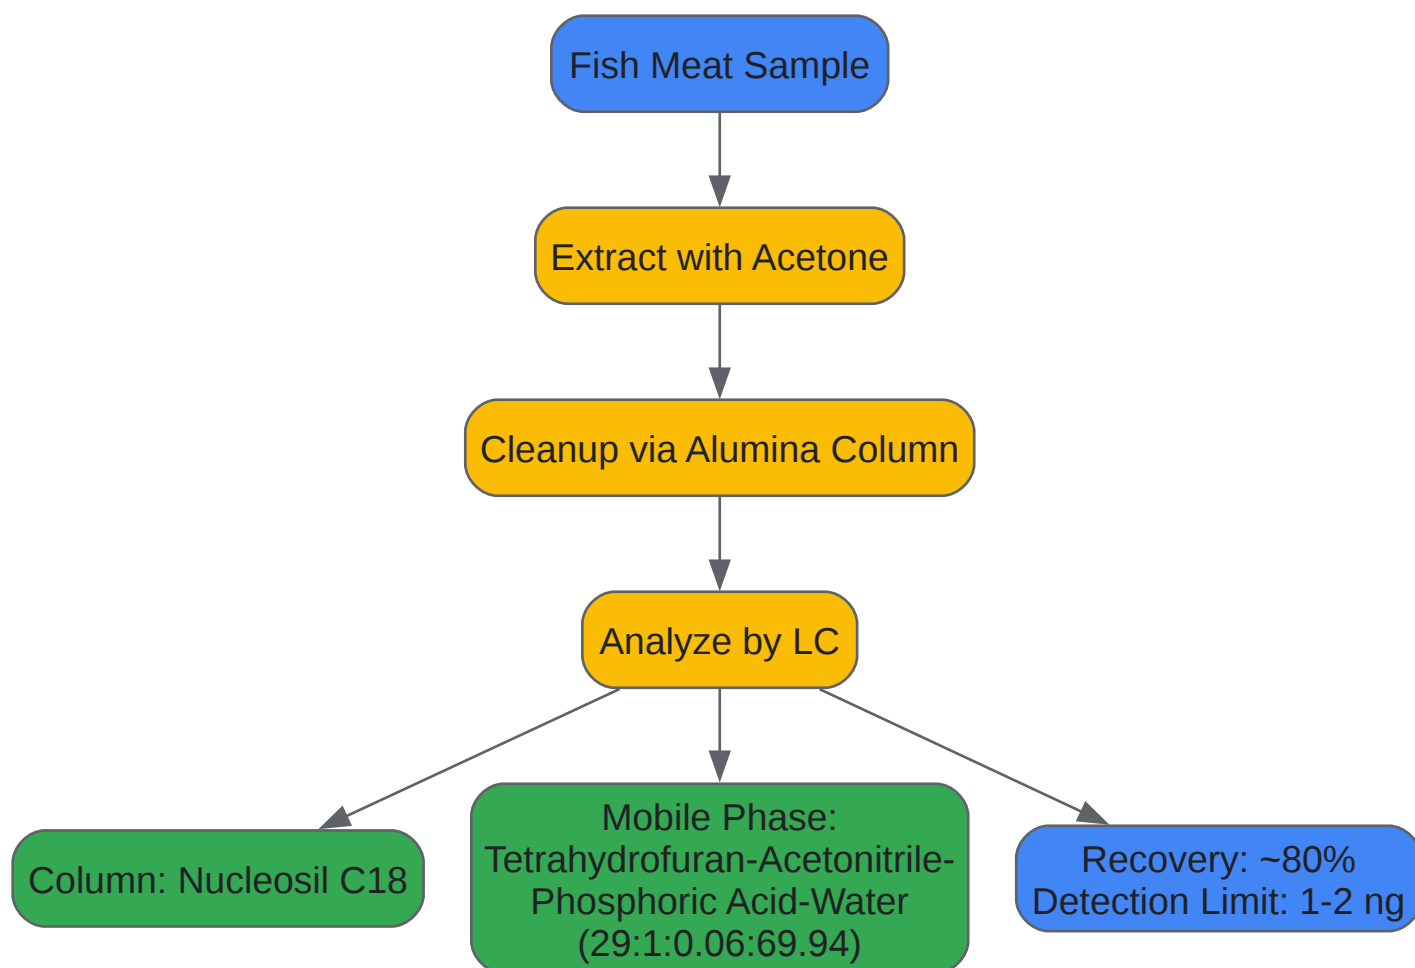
Fish Meat Sample

Extract with Acetone

Cleanup via Alumina Column

Analyze by LC

Column: Nucleosil C18

Mobile Phase: Tetrahydrofuran-Acetonitrile-Phosphoric Acid-Water (29:1:0.06:69.94)

Recovery: ~80%
Detection Limit: 1-2 ng